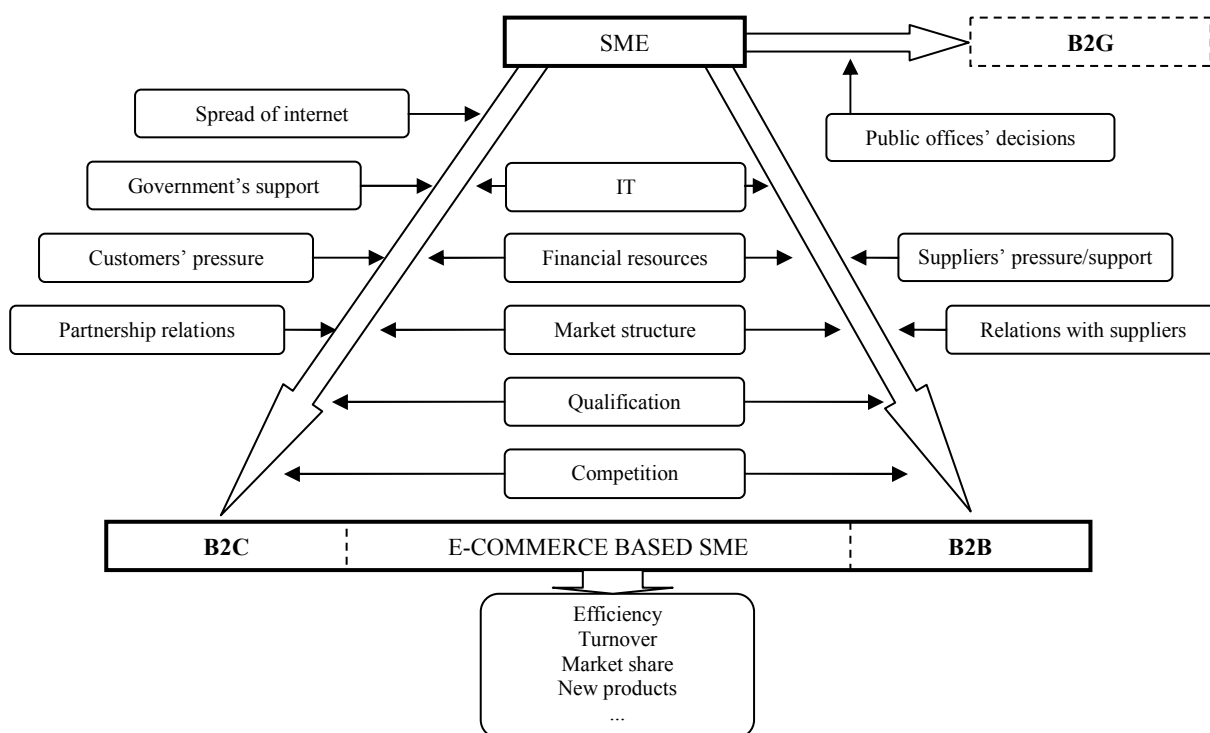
SME

B2G

Spread of internet

Public offices' decisions

Government's support

IT

Customers' pressure

Financial resources

Suppliers' pressure/support

Partnership relations

Market structure

Relations with suppliers

Qualification

Competition

B2C

E-COMMERCE BASED SME

B2B

Efficiency
Turnover
Market share
New products
...